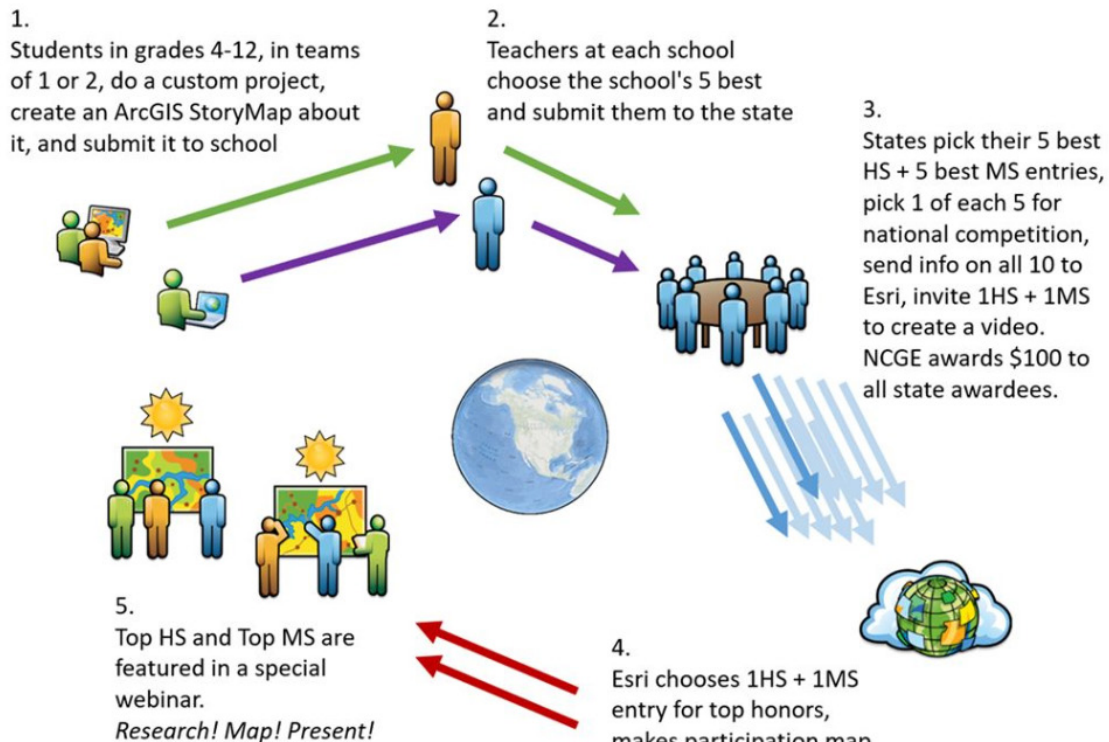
1.
Students in grades 4-12, in teams of 1 or 2, do a custom project, create an ArcGIS StoryMap about it, and submit it to school

2.
Teachers at each school choose the school's 5 best and submit them to the state

3.
States pick their 5 best HS + 5 best MS entries, pick 1 of each 5 for national competition, send info on all 10 to Esri, invite 1HS + 1MS to create a video. NCGE awards $100 to all state awardees.

5.
Top HS and Top MS are featured in a special webinar.
*Research! Map! Present!*

4.
Esri chooses 1HS + 1MS entry for top honors, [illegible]